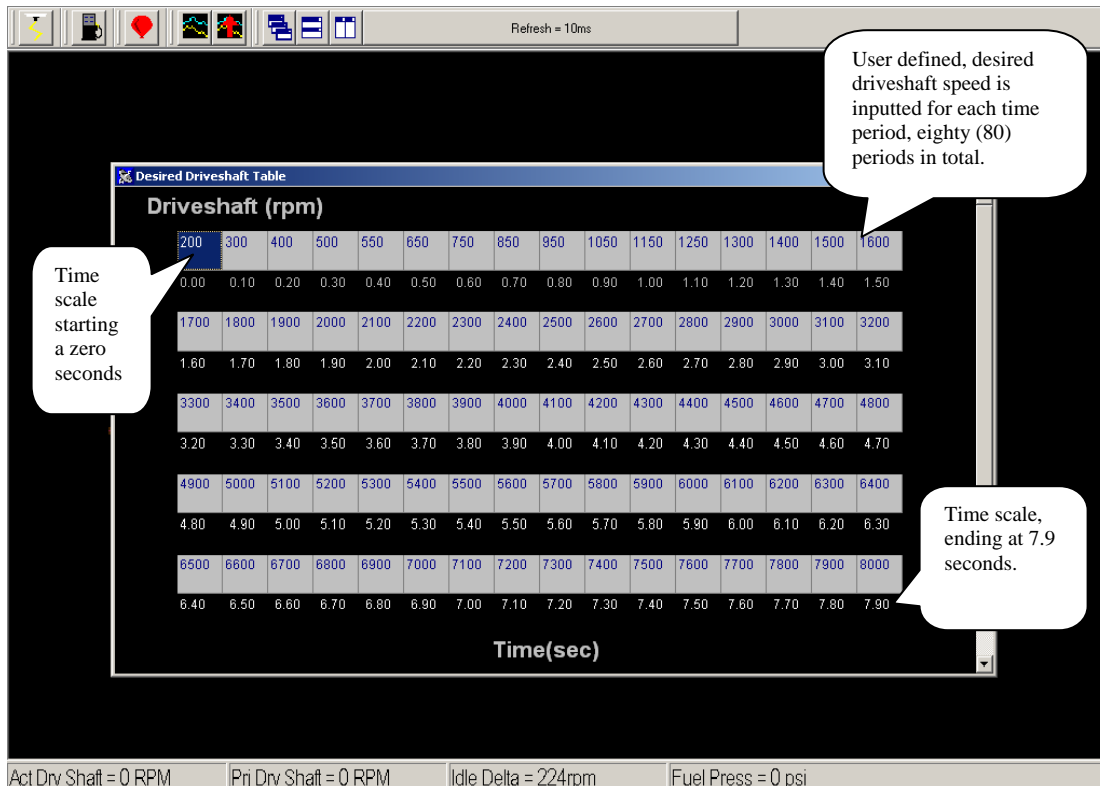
Refresh = 10ms

User defined, desired driveshaft speed is inputted for each time period, eighty (80) periods in total.

Desired Driveshaft Table

Driveshaft (rpm)

Time scale starting a zero seconds

| 200 | 300 | 400 | 500 | 550 | 650 | 750 | 850 | 950 | 1050 | 1150 | 1250 | 1300 | 1400 | 1500 | 1600 |
|---|---|---|---|---|---|---|---|---|---|---|---|---|---|---|---|
| 0.00 | 0.10 | 0.20 | 0.30 | 0.40 | 0.50 | 0.60 | 0.70 | 0.80 | 0.90 | 1.00 | 1.10 | 1.20 | 1.30 | 1.40 | 1.50 |
| 1700 | 1800 | 1900 | 2000 | 2100 | 2200 | 2300 | 2400 | 2500 | 2600 | 2700 | 2800 | 2900 | 3000 | 3100 | 3200 |
| 1.60 | 1.70 | 1.80 | 1.90 | 2.00 | 2.10 | 2.20 | 2.30 | 2.40 | 2.50 | 2.60 | 2.70 | 2.80 | 2.90 | 3.00 | 3.10 |
| 3300 | 3400 | 3500 | 3600 | 3700 | 3800 | 3900 | 4000 | 4100 | 4200 | 4300 | 4400 | 4500 | 4600 | 4700 | 4800 |
| 3.20 | 3.30 | 3.40 | 3.50 | 3.60 | 3.70 | 3.80 | 3.90 | 4.00 | 4.10 | 4.20 | 4.30 | 4.40 | 4.50 | 4.60 | 4.70 |
| 4900 | 5000 | 5100 | 5200 | 5300 | 5400 | 5500 | 5600 | 5700 | 5800 | 5900 | 6000 | 6100 | 6200 | 6300 | 6400 |
| 4.80 | 4.90 | 5.00 | 5.10 | 5.20 | 5.30 | 5.40 | 5.50 | 5.60 | 5.70 | 5.80 | 5.90 | 6.00 | 6.10 | 6.20 | 6.30 |
| 6500 | 6600 | 6700 | 6800 | 6900 | 7000 | 7100 | 7200 | 7300 | 7400 | 7500 | 7600 | 7700 | 7800 | 7900 | 8000 |
| 6.40 | 6.50 | 6.60 | 6.70 | 6.80 | 6.90 | 7.00 | 7.10 | 7.20 | 7.30 | 7.40 | 7.50 | 7.60 | 7.70 | 7.80 | 7.90 |

Time scale, ending at 7.9 seconds.

Time(sec)

Act Drv Shaft = 0 RPM | Pri Drv Shaft = 0 RPM | Idle Delta = 224rpm | Fuel Press = 0 psi